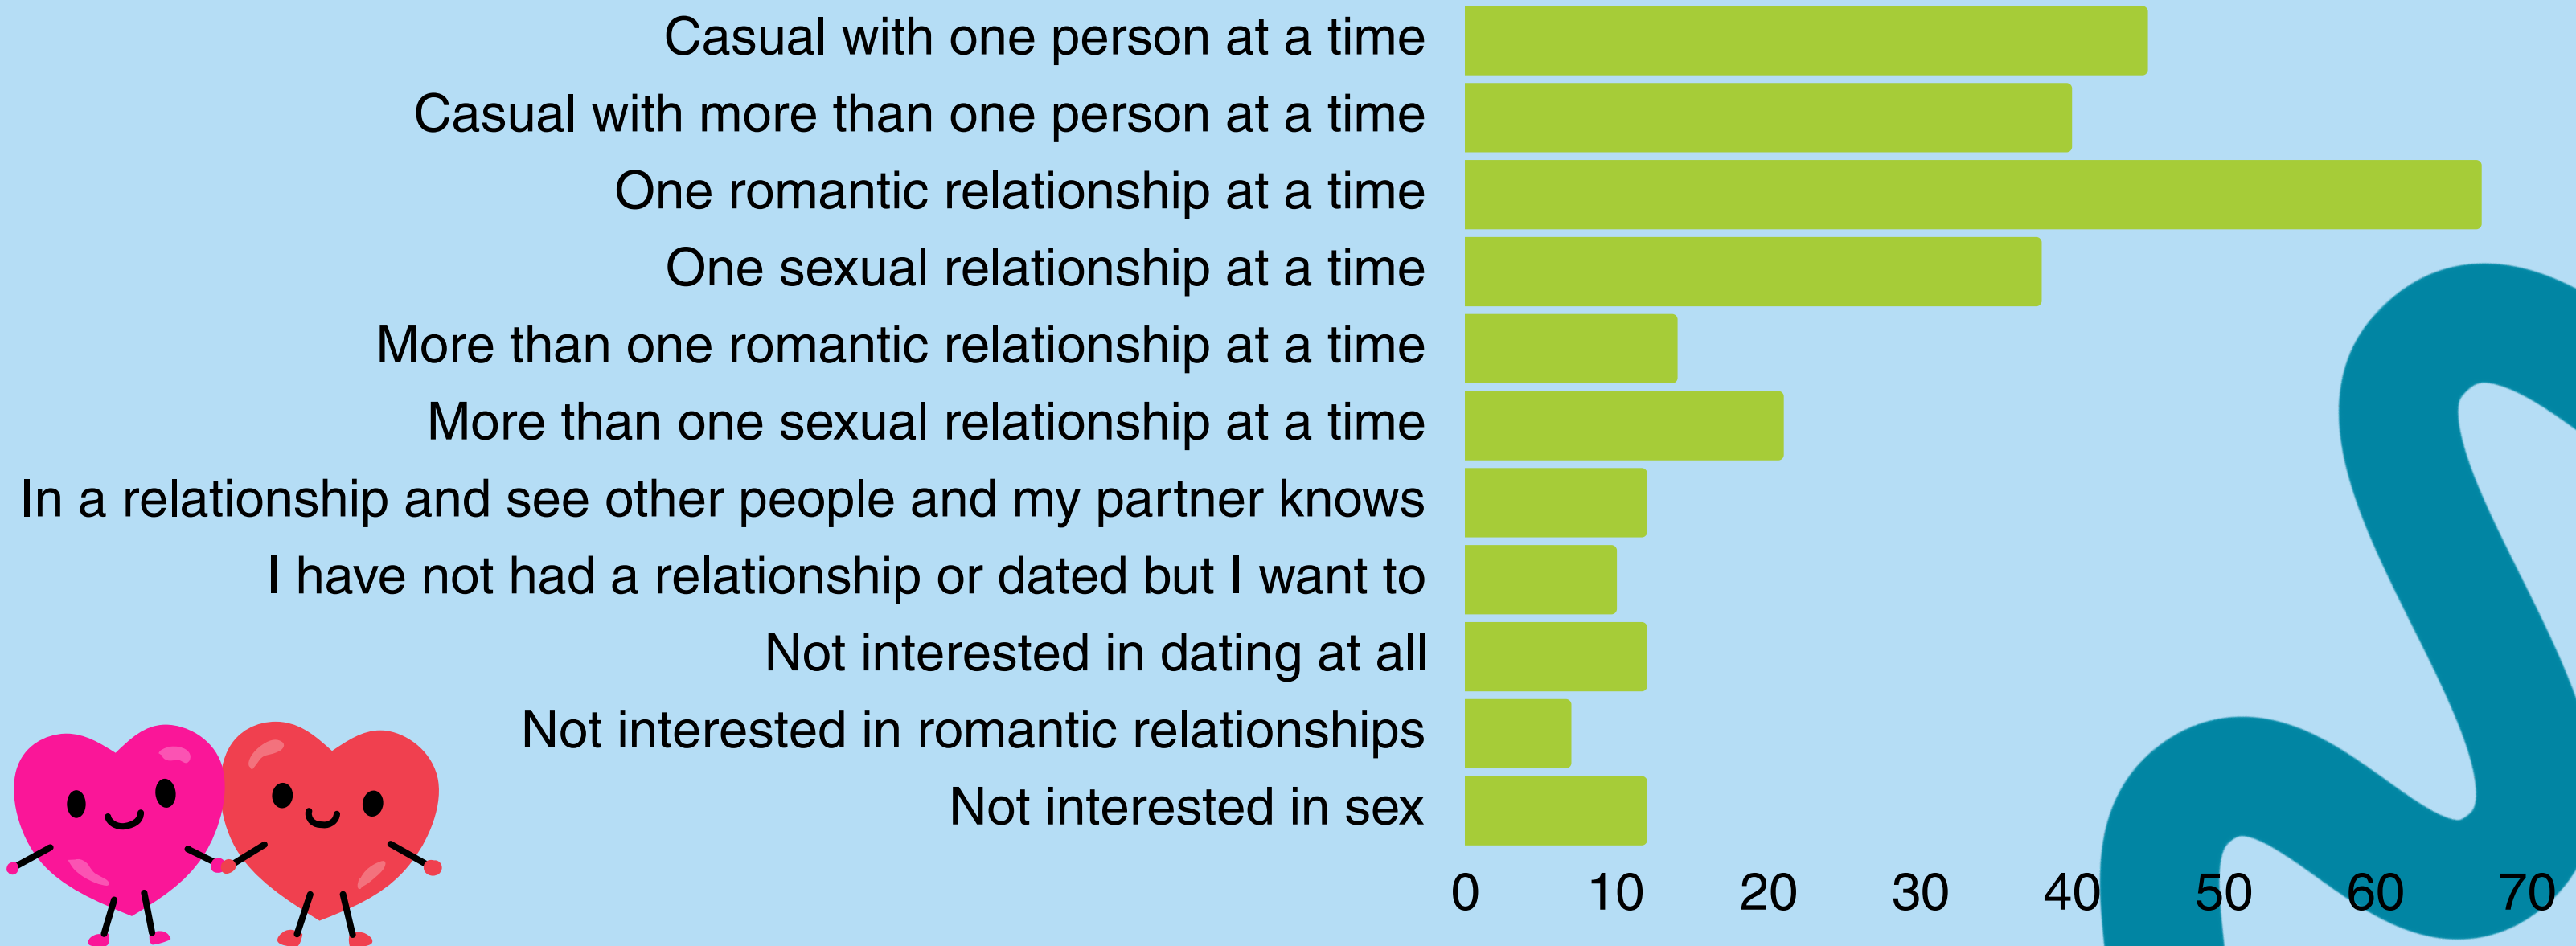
Casual with one person at a time
Casual with more than one person at a time
One romantic relationship at a time
One sexual relationship at a time
More than one romantic relationship at a time
More than one sexual relationship at a time
In a relationship and see other people and my partner knows
I have not had a relationship or dated but I want to
Not interested in dating at all
Not interested in romantic relationships
Not interested in sex

0 10 20 30 40 50 60 70